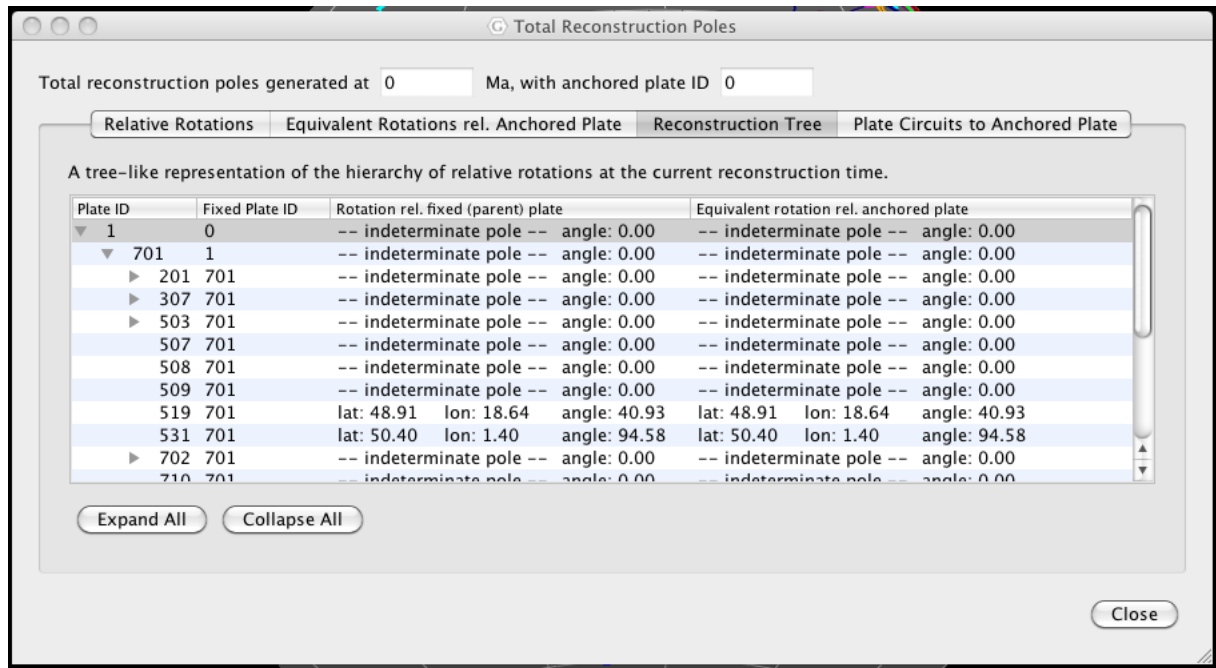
Total Reconstruction Poles

Total reconstruction poles generated at 0 Ma, with anchored plate ID 0

Relative Rotations | Equivalent Rotations rel. Anchored Plate | Reconstruction Tree | Plate Circuits to Anchored Plate

A tree-like representation of the hierarchy of relative rotations at the current reconstruction time.

| Plate ID | Fixed Plate ID | Rotation rel. fixed (parent) plate | Equivalent rotation rel. anchored plate |
|---|---|---|---|
| 1 | 0 | -- indeterminate pole -- angle: 0.00 | -- indeterminate pole -- angle: 0.00 |
| 701 | 1 | -- indeterminate pole -- angle: 0.00 | -- indeterminate pole -- angle: 0.00 |
| 201 | 701 | -- indeterminate pole -- angle: 0.00 | -- indeterminate pole -- angle: 0.00 |
| 307 | 701 | -- indeterminate pole -- angle: 0.00 | -- indeterminate pole -- angle: 0.00 |
| 503 | 701 | -- indeterminate pole -- angle: 0.00 | -- indeterminate pole -- angle: 0.00 |
| 507 | 701 | -- indeterminate pole -- angle: 0.00 | -- indeterminate pole -- angle: 0.00 |
| 508 | 701 | -- indeterminate pole -- angle: 0.00 | -- indeterminate pole -- angle: 0.00 |
| 509 | 701 | -- indeterminate pole -- angle: 0.00 | -- indeterminate pole -- angle: 0.00 |
| 519 | 701 | lat: 48.91 lon: 18.64 angle: 40.93 | lat: 48.91 lon: 18.64 angle: 40.93 |
| 531 | 701 | lat: 50.40 lon: 1.40 angle: 94.58 | lat: 50.40 lon: 1.40 angle: 94.58 |
| 702 | 701 | -- indeterminate pole -- angle: 0.00 | -- indeterminate pole -- angle: 0.00 |
| 710 | 701 | -- indeterminate pole -- angle: 0.00 | -- indeterminate pole -- angle: 0.00 |

Expand All Collapse All

Close